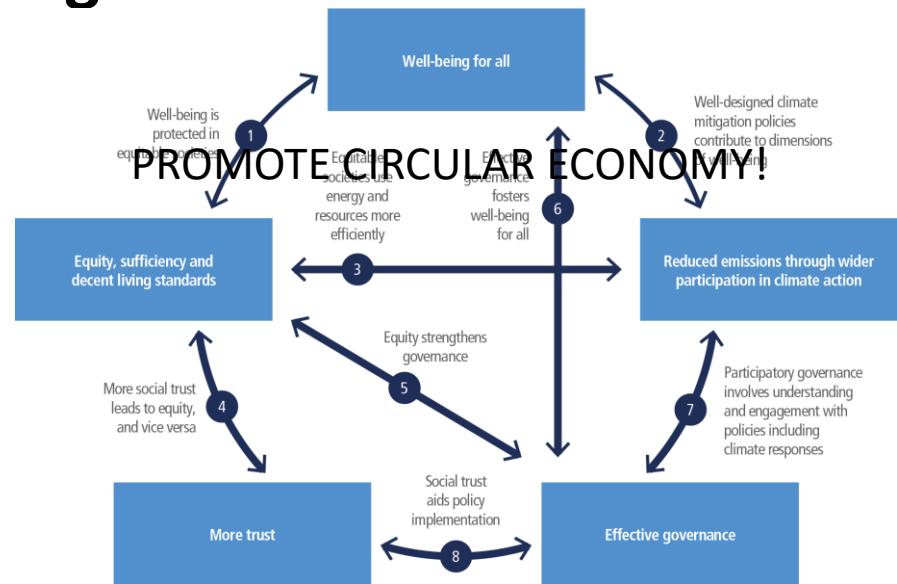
Well-being for all

Well-being is protected in equitable societies

1

PROMOTE CIRCULAR ECONOMY!

Equitable societies use energy and resources more efficiently

Effective governance fosters well-being for all

6

2

Well-designed climate mitigation policies contribute to dimensions of well-being

Equity, sufficiency and decent living standards

3

Reduced emissions through wider participation in climate action

Equity strengthens governance

5

More social trust leads to equity, and vice versa

4

Participatory governance involves understanding and engagement with policies including climate responses

7

Social trust aids policy implementation

More trust

8

Effective governance